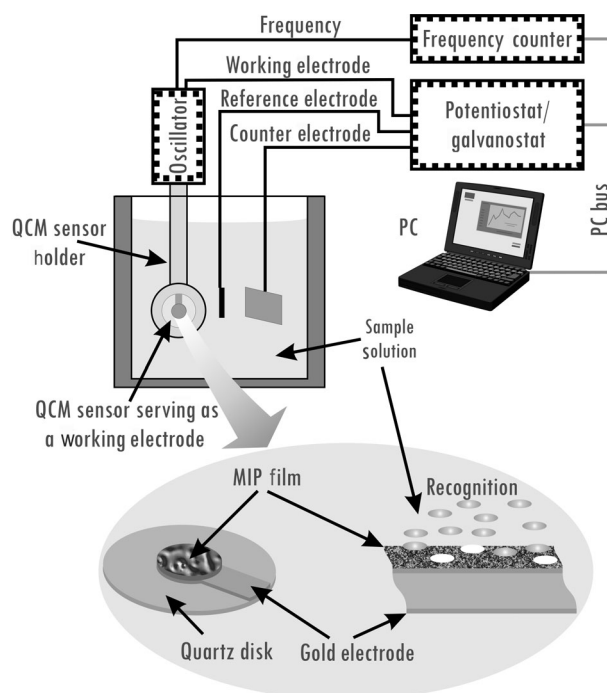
Frequency
Frequency counter
Working electrode
Reference electrode
Counter electrode
Potentiostat/ galvanostat
Oscillator
PC bus
QCM sensor holder
PC
Sample solution
QCM sensor serving as a working electrode
MIP film
Recognition
Quartz disk
Gold electrode